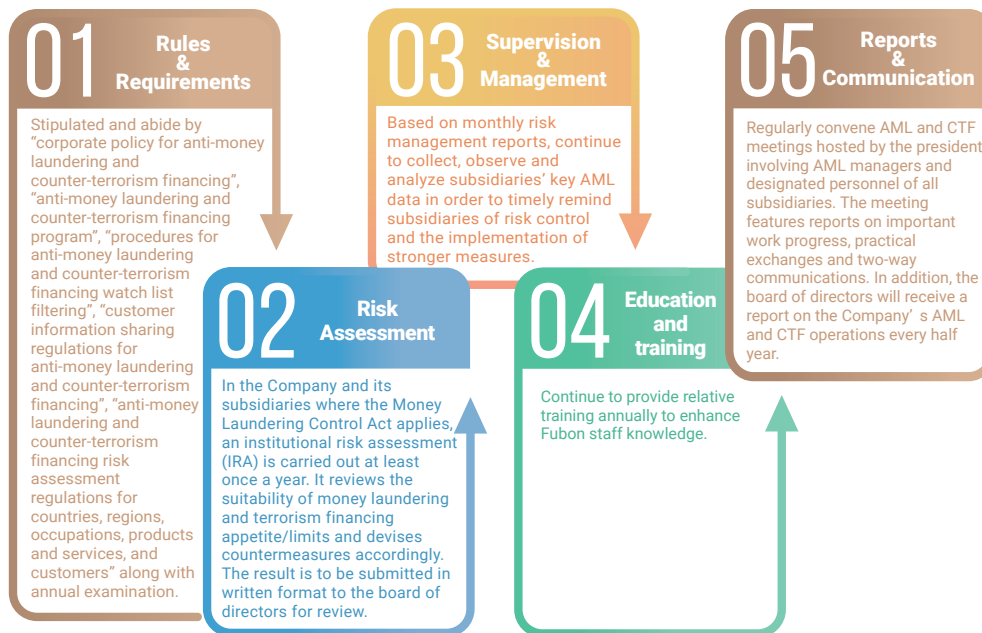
01 Rules & Requirements

Stipulated and abide by "corporate policy for anti-money laundering and counter-terrorism financing", "anti-money laundering and counter-terrorism financing program", "procedures for anti-money laundering and counter-terrorism financing watch list filtering", "customer information sharing regulations for anti-money laundering and counter-terrorism financing", "anti-money laundering and counter-terrorism financing risk assessment regulations for countries, regions, occupations, products and services, and customers" along with annual examination.

02 Risk Assessment

In the Company and its subsidiaries where the Money Laundering Control Act applies, an institutional risk assessment (IRA) is carried out at least once a year. It reviews the suitability of money laundering and terrorism financing appetite/limits and devises countermeasures accordingly. The result is to be submitted in written format to the board of directors for review.

03 Supervision & Management

Based on monthly risk management reports, continue to collect, observe and analyze subsidiaries' key AML data in order to timely remind subsidiaries of risk control and the implementation of stronger measures.

04 Education and training

Continue to provide relative training annually to enhance Fubon staff knowledge.

05 Reports & Communication

Regularly convene AML and CTF meetings hosted by the president involving AML managers and designated personnel of all subsidiaries. The meeting features reports on important work progress, practical exchanges and two-way communications. In addition, the board of directors will receive a report on the Company' s AML and CTF operations every half year.